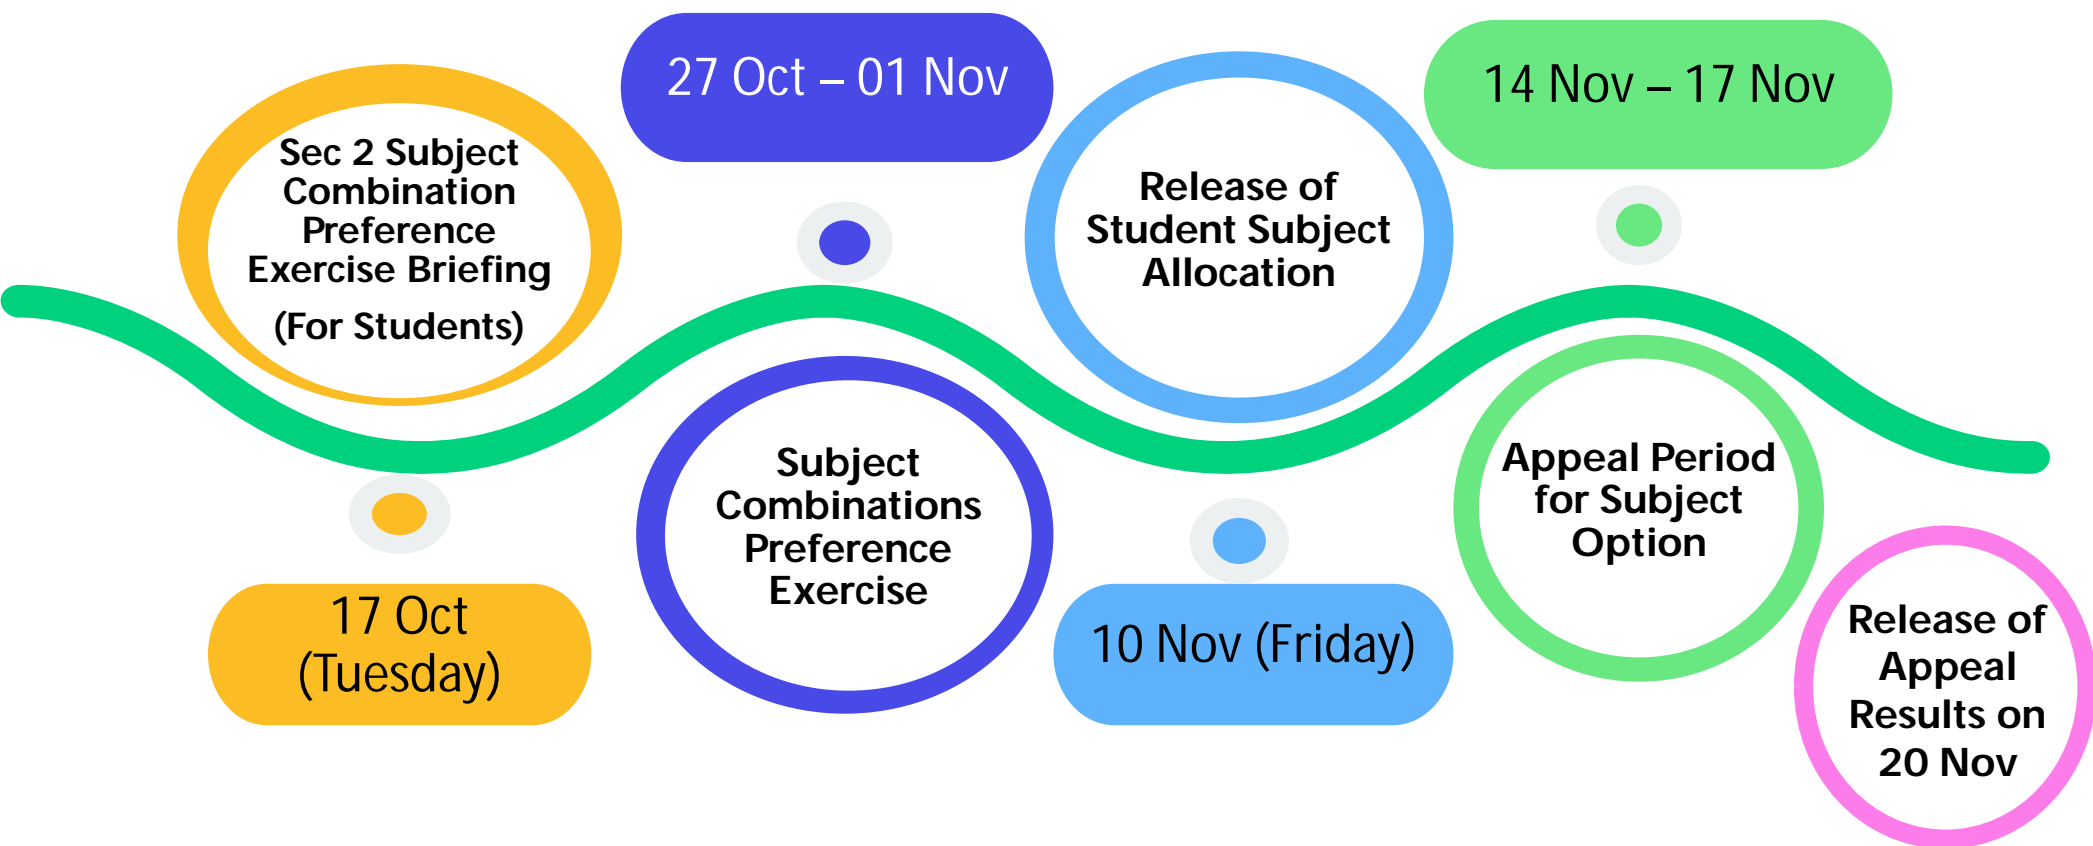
Sec 2 Subject Combination Preference Exercise Briefing

(For Students)

17 Oct (Tuesday)

27 Oct – 01 Nov

Subject Combinations Preference Exercise

Release of Student Subject Allocation

10 Nov (Friday)

14 Nov – 17 Nov

Appeal Period for Subject Option

Release of Appeal Results on 20 Nov